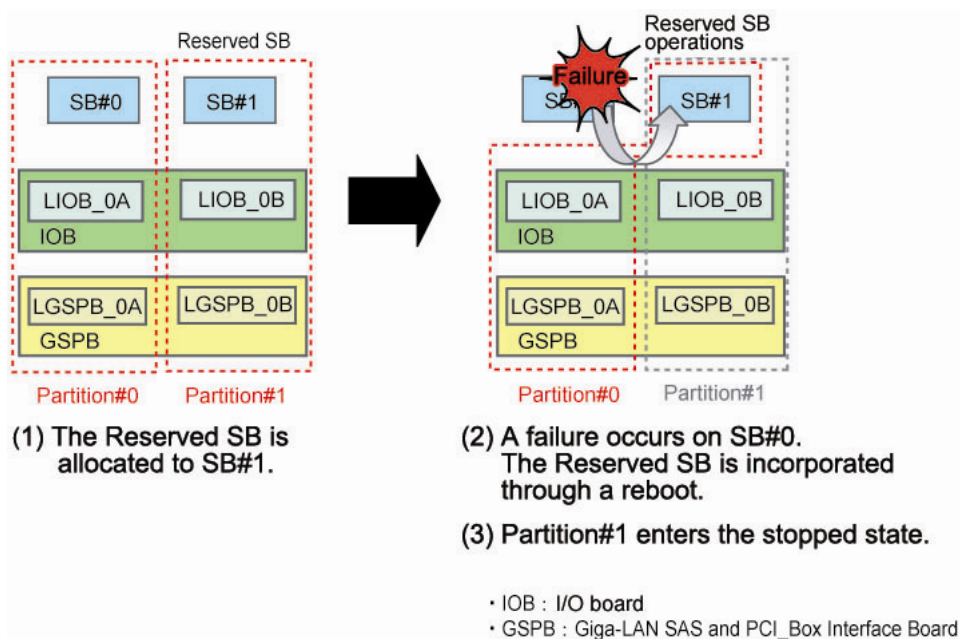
Reserved SB

SB#0

SB#1

LIOB_0A

LIOB_0B

IOB

LGSPB_0A

LGSPB_0B

GSPB

Partition#0

Partition#1

(1) The Reserved SB is allocated to SB#1.

Reserved SB operations

Failure

SB

SB#1

LIOB_0A

LIOB_0B

IOB

LGSPB_0A

LGSPB_0B

GSPB

Partition#0

Partition#1

(2) A failure occurs on SB#0. The Reserved SB is incorporated through a reboot.

(3) Partition#1 enters the stopped state.

・IOB : I/O board
・GSPB : Giga-LAN SAS and PCI_Box Interface Board